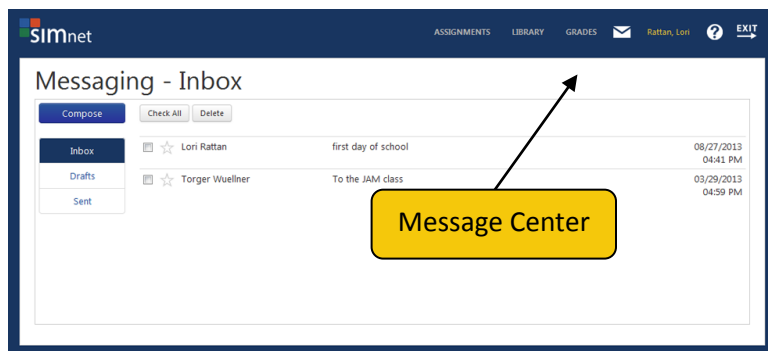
SIMnet

ASSIGNMENTS LIBRARY GRADES Rattan, Lori EXIT

Messaging - Inbox

Compose

Check All Delete

Inbox
Drafts
Sent

Lori Rattan first day of school 08/27/2013 04:41 PM

Torger Wuellner To the JAM class 03/29/2013 04:59 PM

Message Center